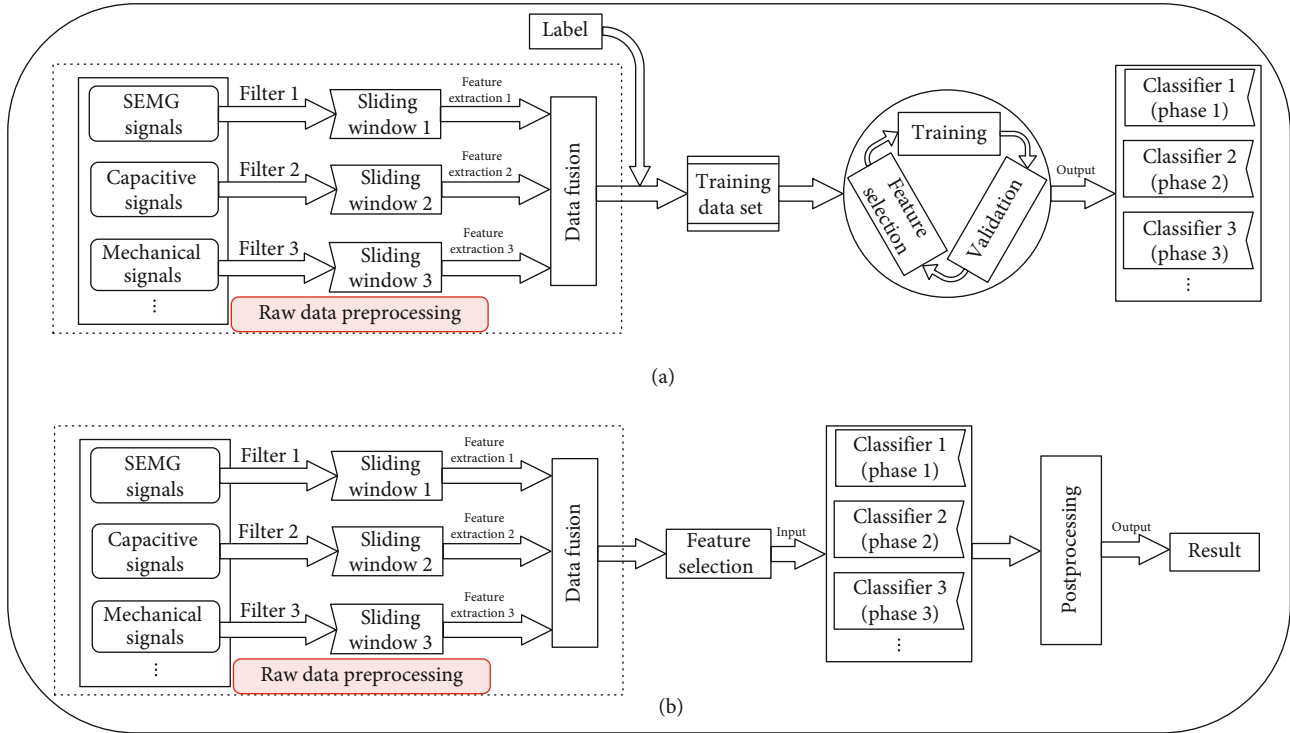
Label

SEMG signals
Filter 1
Sliding window 1
Feature extraction 1

Capacitive signals
Filter 2
Sliding window 2
Feature extraction 2

Mechanical signals
Filter 3
Sliding window 3
Feature extraction 3

⋮

Raw data preprocessing

Data fusion

Training data set

Training
Feature selection
Validation

Output

Classifier 1 (phase 1)
Classifier 2 (phase 2)
Classifier 3 (phase 3)
⋮

(a)

SEMG signals
Filter 1
Sliding window 1
Feature extraction 1

Capacitive signals
Filter 2
Sliding window 2
Feature extraction 2

Mechanical signals
Filter 3
Sliding window 3
Feature extraction 3

⋮

Raw data preprocessing

Data fusion

Feature selection

Input

Classifier 1 (phase 1)
Classifier 2 (phase 2)
Classifier 3 (phase 3)
⋮

Postprocessing

Output

Result

(b)